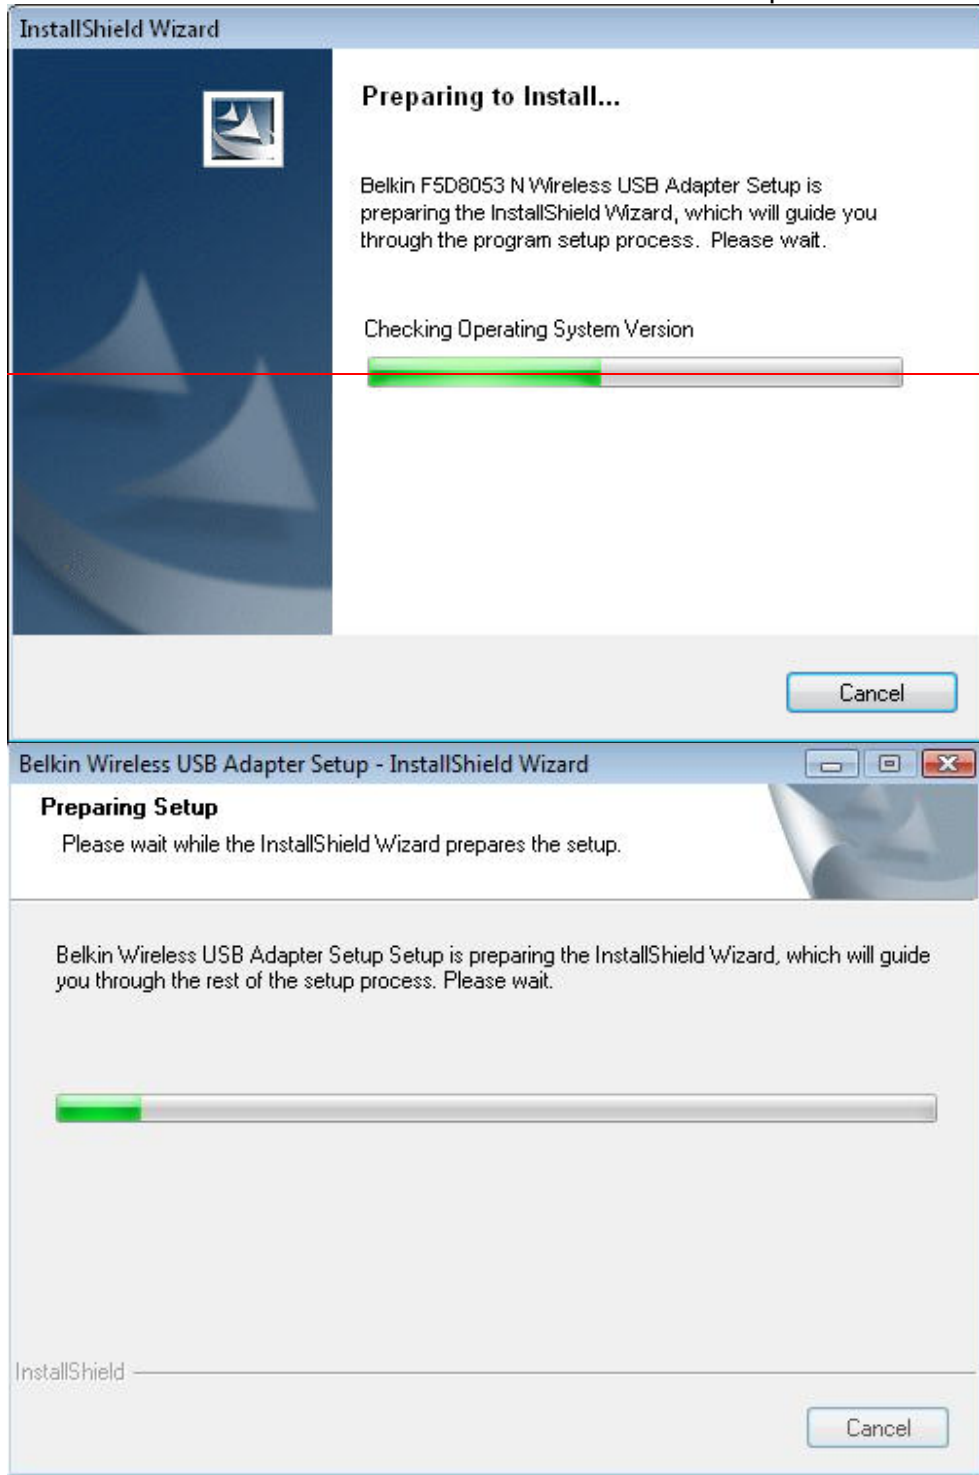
InstallShield Wizard

Preparing to Install...

Belkin F5D8053 N Wireless USB Adapter Setup is preparing the InstallShield Wizard, which will guide you through the program setup process. Please wait.

Checking Operating System Version

Cancel

Belkin Wireless USB Adapter Setup - InstallShield Wizard

Preparing Setup

Please wait while the InstallShield Wizard prepares the setup.

Belkin Wireless USB Adapter Setup Setup is preparing the InstallShield Wizard, which will guide you through the rest of the setup process. Please wait.

InstallShield

Cancel